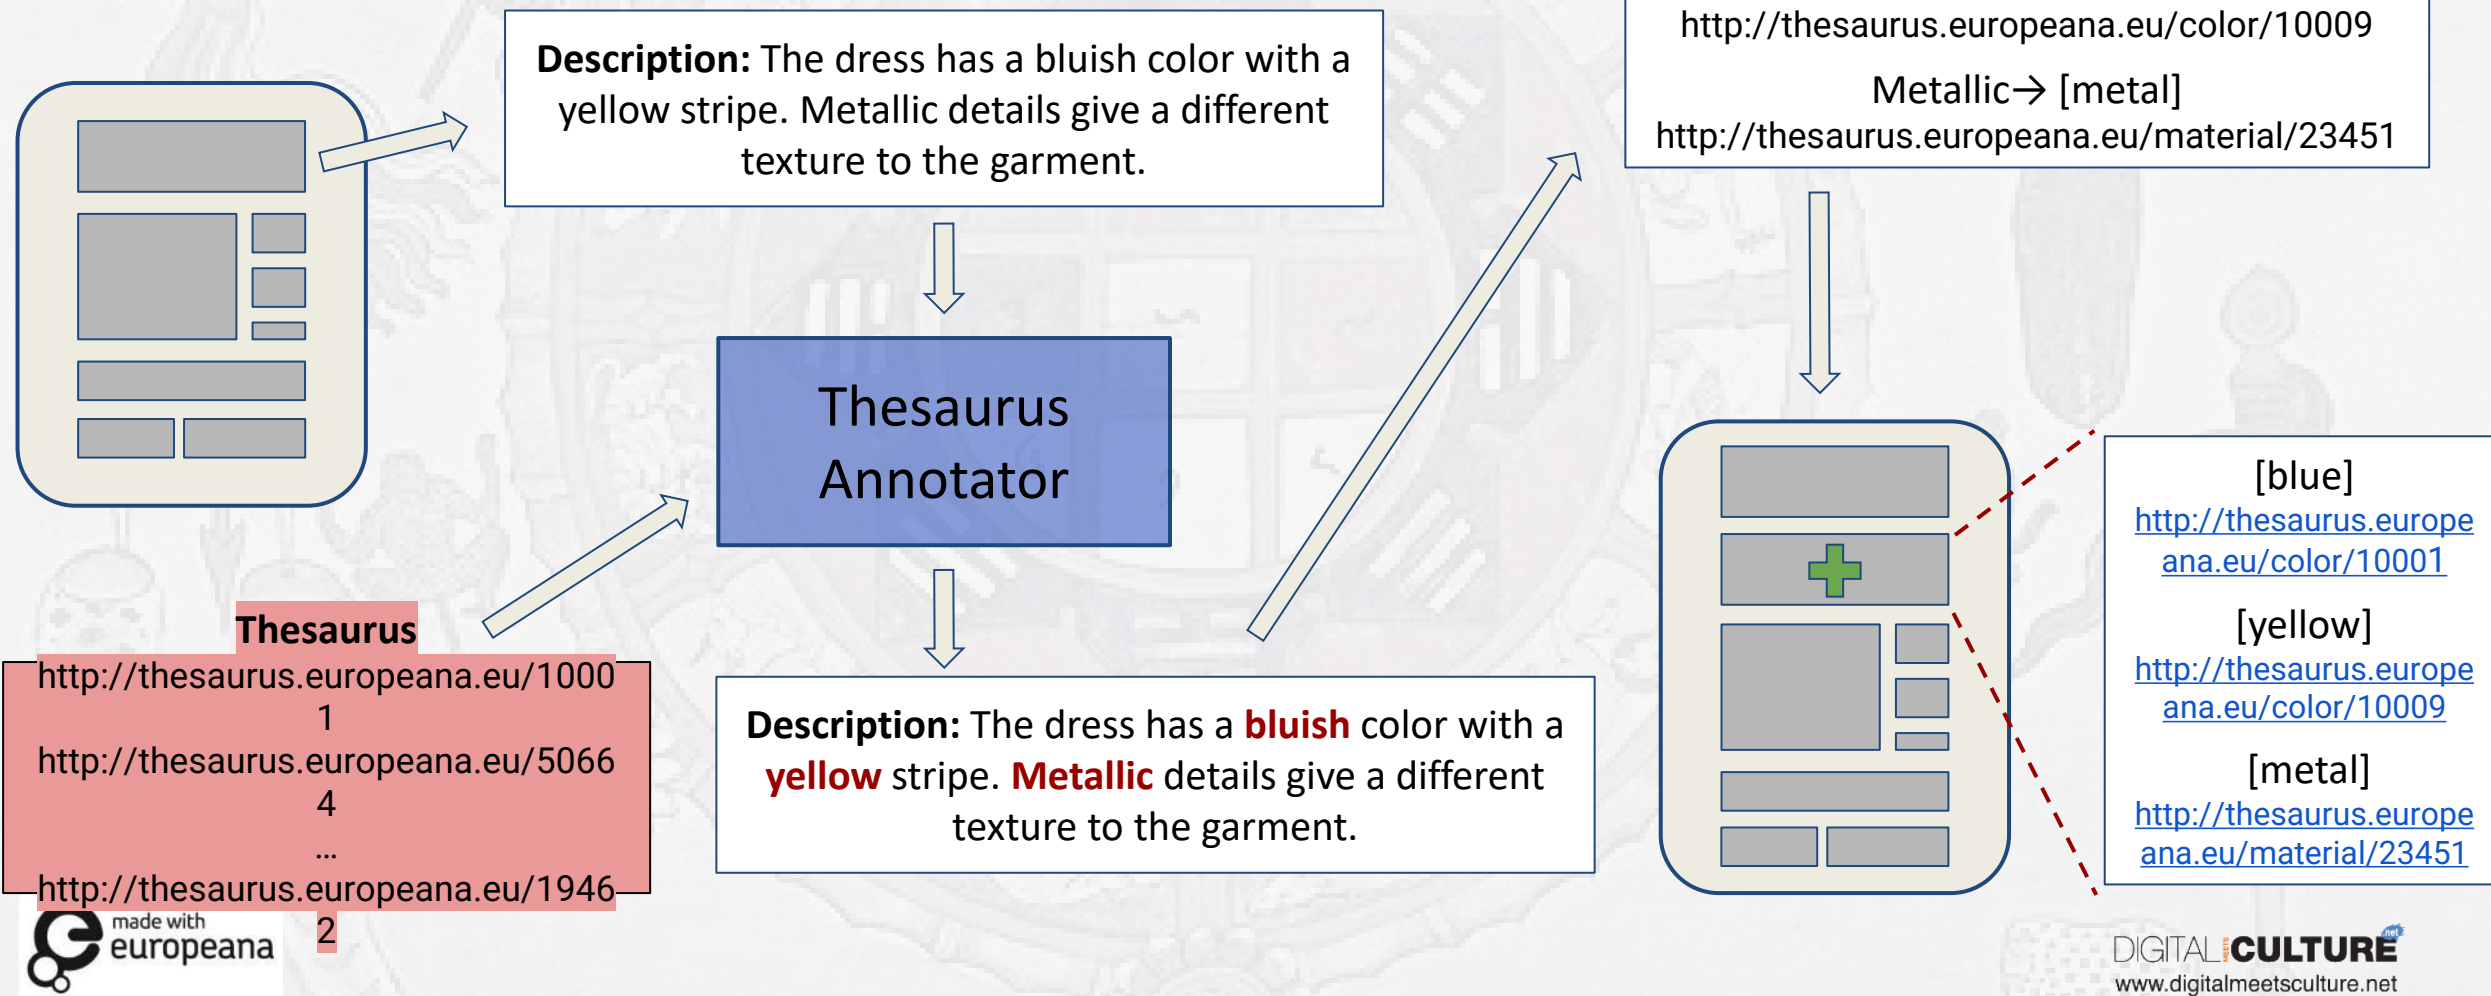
**Description:** The dress has a bluish color with a yellow stripe. Metallic details give a different texture to the garment.

http://thesaurus.europeana.eu/color/10009

Metallic→ [metal]

http://thesaurus.europeana.eu/material/23451

Thesaurus Annotator

**Thesaurus**

http://thesaurus.europeana.eu/10001

http://thesaurus.europeana.eu/50664

…

http://thesaurus.europeana.eu/19462

**Description:** The dress has a **bluish** color with a **yellow** stripe. **Metallic** details give a different texture to the garment.

[blue]

http://thesaurus.europeana.eu/color/10001

[yellow]

http://thesaurus.europeana.eu/color/10009

[metal]

http://thesaurus.europeana.eu/material/23451

made with europeana

DIGITAL CULTURE net

www.digitalmeetsculture.net